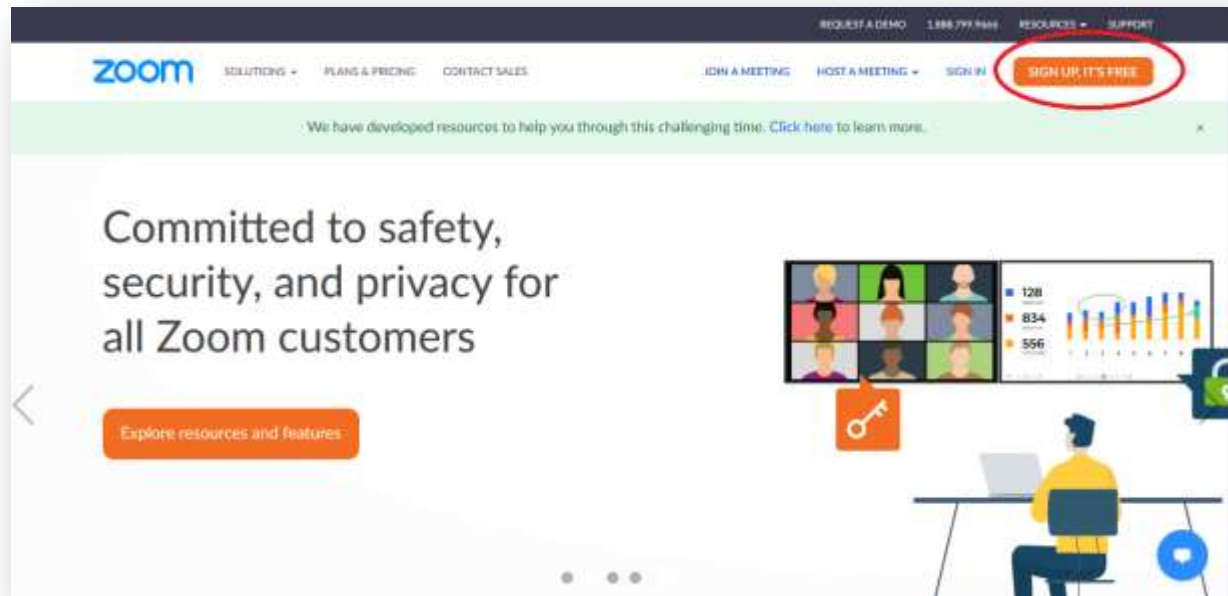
REQUEST A DEMO 1.888.799.9666 RESOURCES SUPPORT

zoom SOLUTIONS PLANS & PRICING CONTACT SALES JOIN A MEETING HOST A MEETING SIGN IN SIGN UP, IT'S FREE

We have developed resources to help you through this challenging time. Click here to learn more.

×

Committed to safety, security, and privacy for all Zoom customers

Explore resources and features

128
834
556